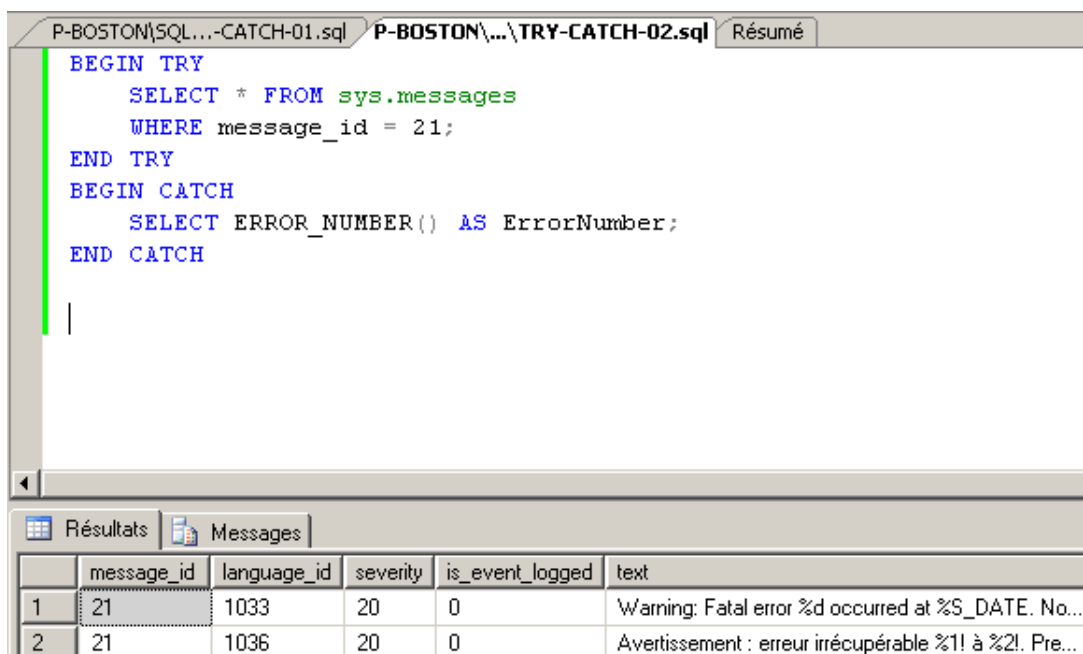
P-BOSTON\SQL...-CATCH-01.sql P-BOSTON\...\TRY-CATCH-02.sql Résumé

BEGIN TRY
    SELECT * FROM sys.messages
    WHERE message_id = 21;
END TRY
BEGIN CATCH
    SELECT ERROR_NUMBER() AS ErrorNumber;
END CATCH

Résultats Messages

| | message_id | language_id | severity | is_event_logged | text |
|---|---|---|---|---|---|
| 1 | 21 | 1033 | 20 | 0 | Warning: Fatal error %d occurred at %S_DATE. No... |
| 2 | 21 | 1036 | 20 | 0 | Avertissement : erreur irrécupérable %1! à %2!. Pre... |